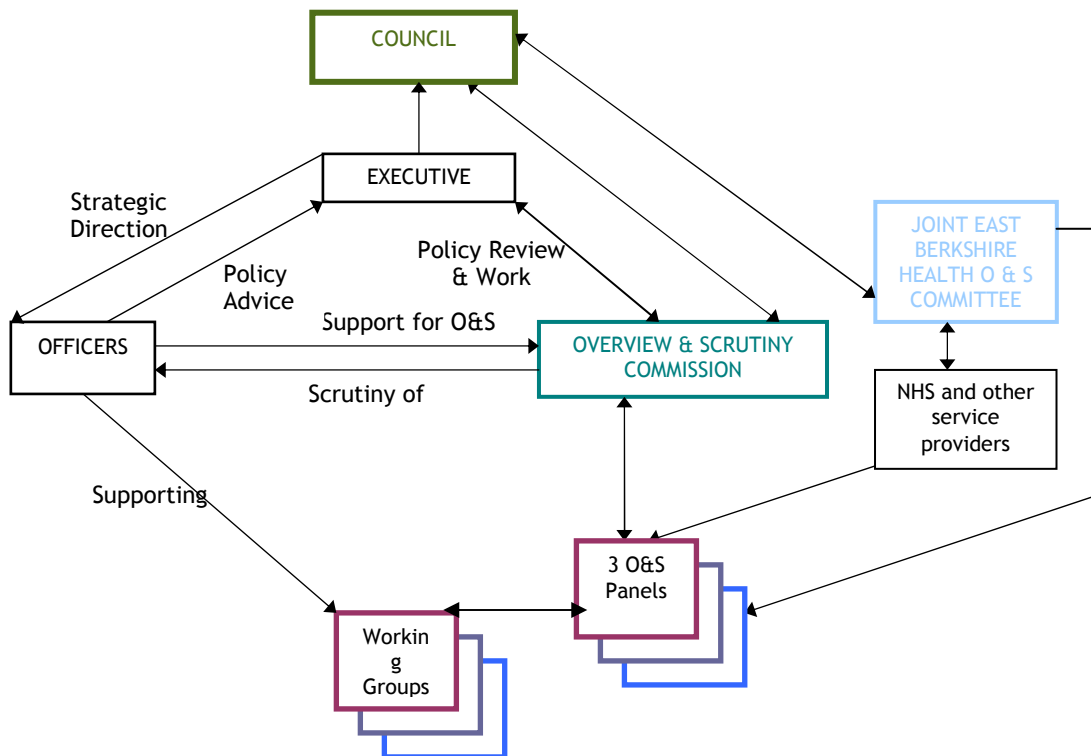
COUNCIL

EXECUTIVE

Strategic Direction

Policy Advice

Policy Review & Work

JOINT EAST BERKSHIRE HEALTH O & S COMMITTEE

OFFICERS

Support for O&S

OVERVIEW & SCRUTINY COMMISSION

Scrutiny of

NHS and other service providers

Supporting

3 O&S Panels

Workin g Groups